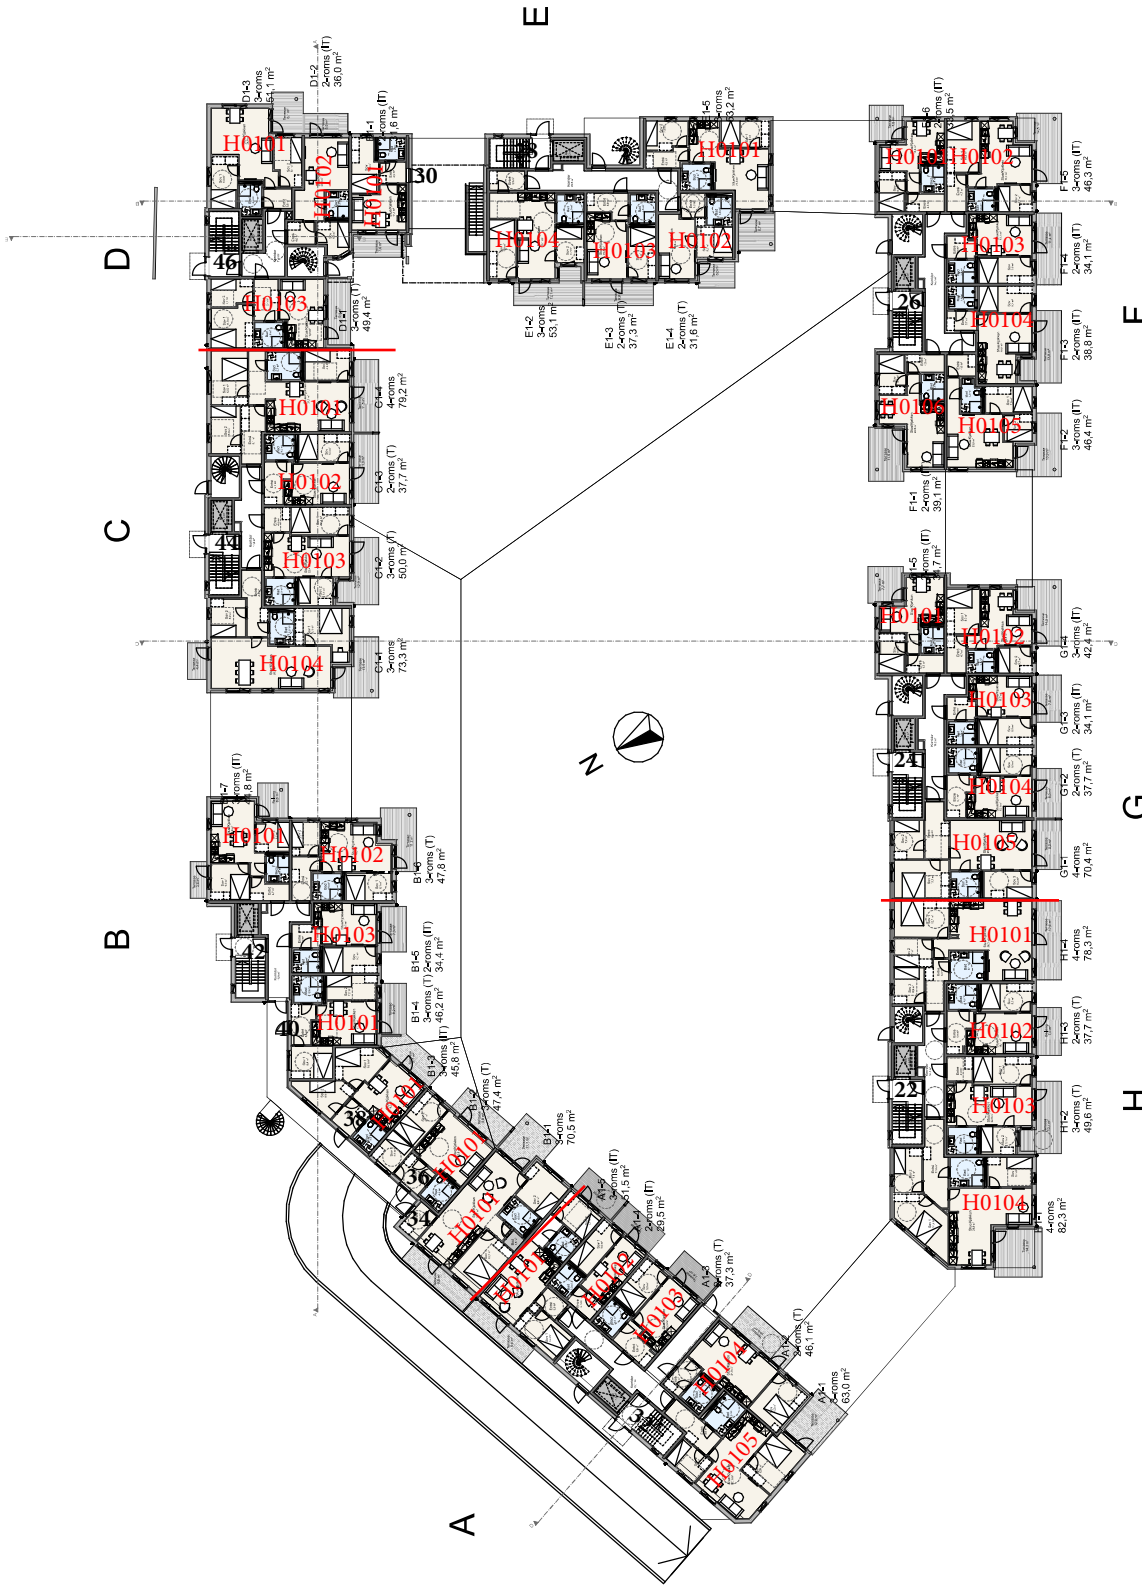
E

D1-3
3-roms
51,1 m²

D1-2
2-roms (IT)
36,0 m²

D1-1
3-roms (T)
49,4 m²

H0101
H0102
H0101
30
46
H0103

D

E1-5
3-roms
53,2 m²

H0101
H0104
H0103
H0102

E1-2
3-roms
53,1 m²

E1-3
2-roms (T)
37,3 m²

E1-4
2-roms (T)
31,6 m²

F1-6
3-roms (IT)
5 m²

H0101
H0102
H0103
26
H0104
H0106
H0105

F1-5
3-roms (IT)
46,3 m²

F1-4
2-roms (IT)
34,1 m²

F1-3
2-roms (IT)
38,8 m²

F1-2
3-roms (IT)
46,4 m²

F1-1
2-roms (T)
39,1 m²

F

C1-4
4-roms
79,2 m²

C1-3
2-roms (T)
37,7 m²

C1-2
3-roms (IT)
50,0 m²

C1-1
3-roms
73,3 m²

H0101
H0102
H0103
44
H0104

C

G1-5
3-roms (IT)
7 m²

H0101
H0102
H0103
24
H0104
H0105

G1-4
3-roms (IT)
42,4 m²

G1-3
2-roms (IT)
34,1 m²

G1-2
2-roms (T)
37,7 m²

G1-1
4-roms
70,4 m²

G

N

B1-7
3-roms (IT)
8 m²

H0101
H0102
H0103
42
40
H0101

B1-6
3-roms (T)
47,8 m²

B1-5
2-roms (IT)
34,4 m²

B1-4
3-roms (T)
46,2 m²

B

H0101
H0102
H0103
22
H0104

H1-4
4-roms
78,3 m²

H1-3
2-roms (T)
37,7 m²

H1-2
3-roms (T)
49,6 m²

H1-1
4-roms
82,3 m²

H

B1-3
3-roms (IT)
45,8 m²

B1-2
3-roms (T)
47,4 m²

B1-1
3-roms
70,5 m²

38
36
34
H0101
H0101
H0101
H0101
H0102
H0103
H0104
H0105
32

A1-5
3-roms (IT)
51,5 m²

A1-4
2-roms (IT)
29,5 m²

A1-3
2-roms (T)
37,3 m²

A1-2
3-roms (T)
46,1 m²

A1-1
3-roms
63,0 m²

A